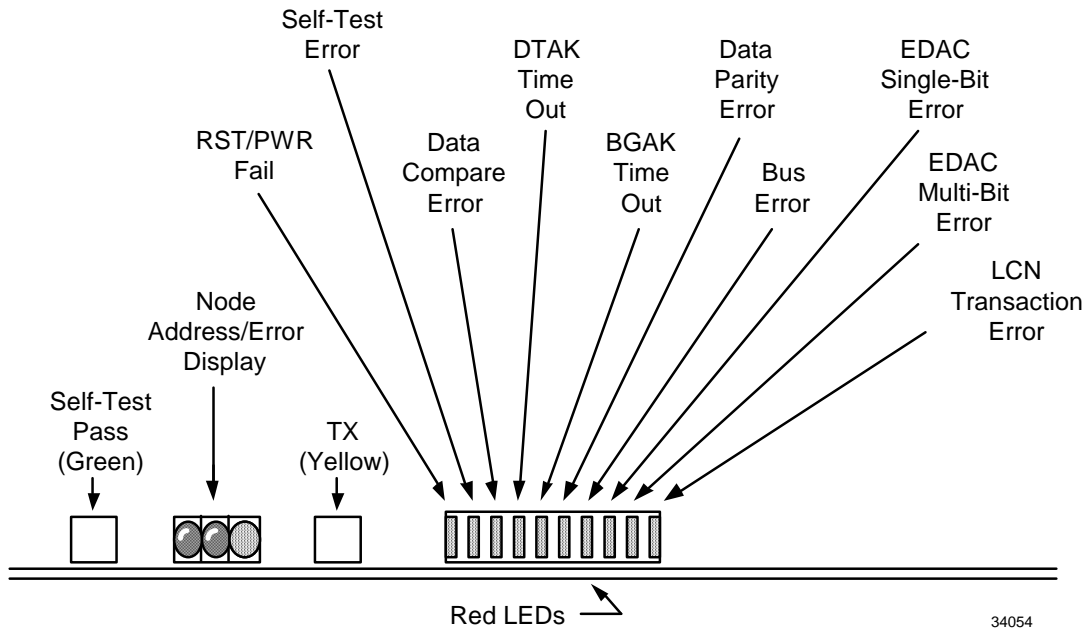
Self-Test Error

DTAK Time Out

Data Parity Error

EDAC Single-Bit Error

RST/PWR Fail

Data Compare Error

BGAK Time Out

Bus Error

EDAC Multi-Bit Error

LCN Transaction Error

Node Address/Error Display

Self-Test Pass (Green)

TX (Yellow)

Red LEDs

34054